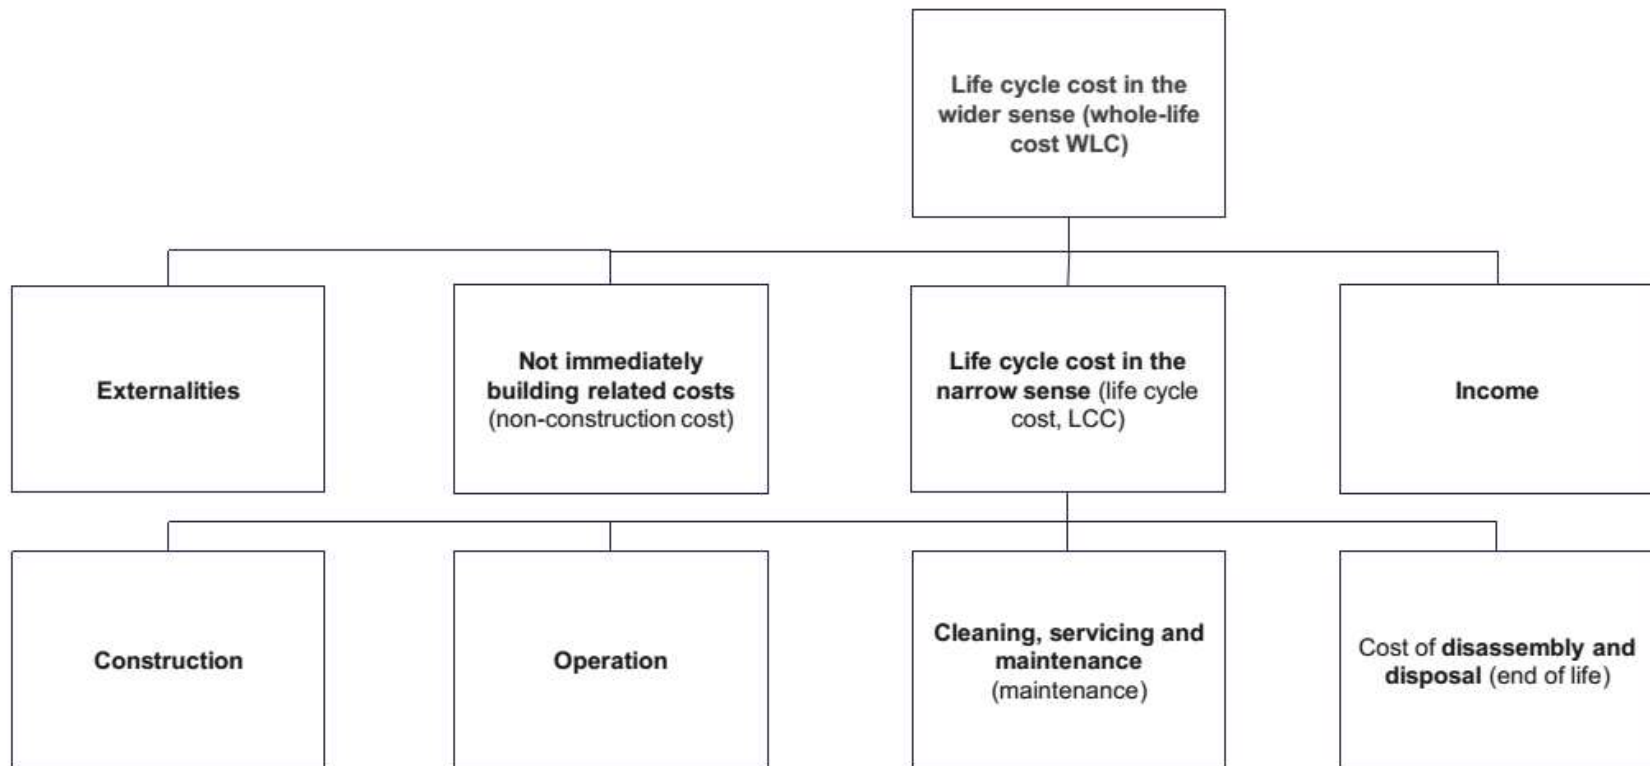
Life cycle cost in the wider sense (whole-life cost WLC)

Externalities

Not immediately building related costs (non-construction cost)

Life cycle cost in the narrow sense (life cycle cost, LCC)

Income

Construction

Operation

Cleaning, servicing and maintenance (maintenance)

Cost of disassembly and disposal (end of life)